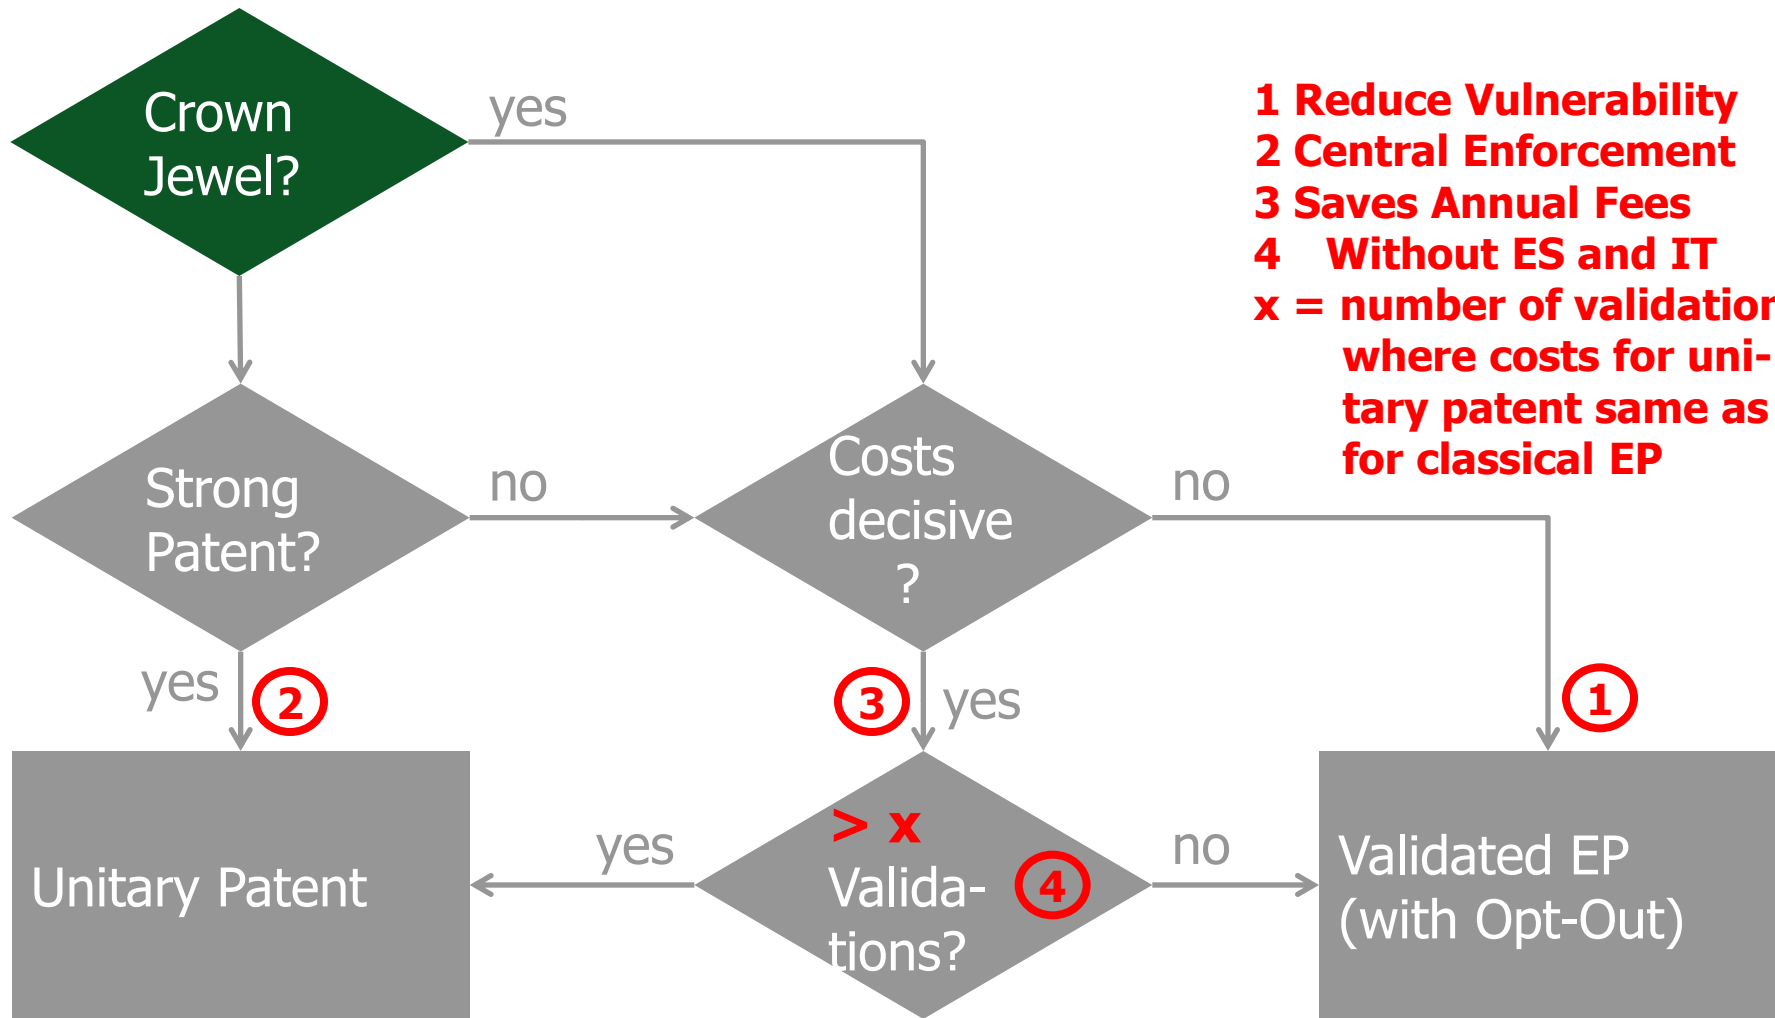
Crown Jewel?

yes

1 Reduce Vulnerability
2 Central Enforcement
3 Saves Annual Fees
4 Without ES and IT
x = number of validatior where costs for unitary patent same as for classical EP

Strong Patent?

no

Costs decisive ?

no

yes

2

3

yes

1

Unitary Patent

yes

> x Validations?

4

no

Validated EP (with Opt-Out)